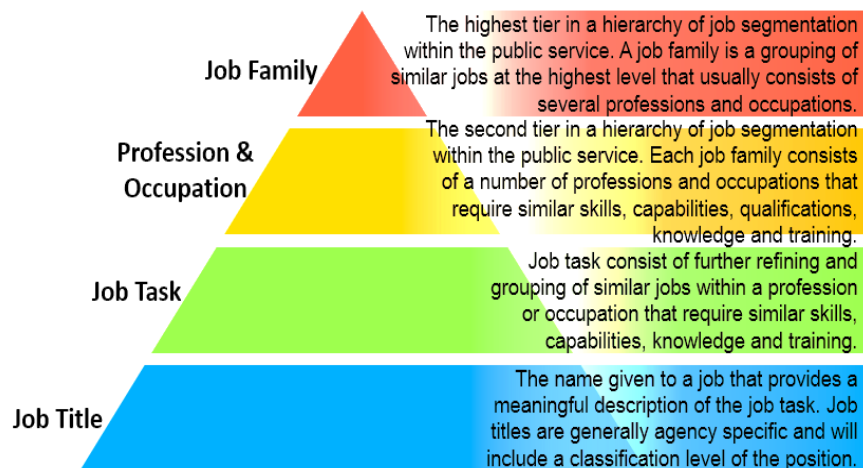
Job Family

The highest tier in a hierarchy of job segmentation within the public service. A job family is a grouping of similar jobs at the highest level that usually consists of several professions and occupations.

Profession & Occupation

The second tier in a hierarchy of job segmentation within the public service. Each job family consists of a number of professions and occupations that require similar skills, capabilities, qualifications, knowledge and training.

Job Task

Job task consist of further refining and grouping of similar jobs within a profession or occupation that require similar skills, capabilities, knowledge and training.

Job Title

The name given to a job that provides a meaningful description of the job task. Job titles are generally agency specific and will include a classification level of the position.